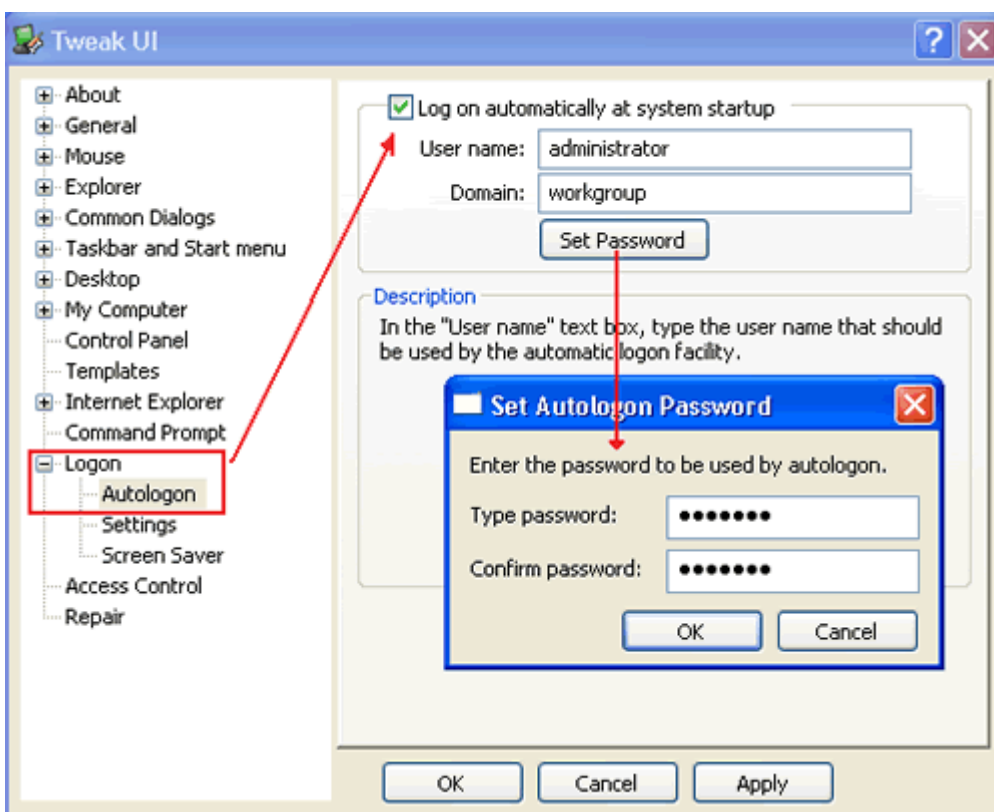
Tweak UI

About
General
Mouse
Explorer
Common Dialogs
Taskbar and Start menu
Desktop
My Computer
Control Panel
Templates
Internet Explorer
Command Prompt
Logon
Autologon
Settings
Screen Saver
Access Control
Repair

Log on automatically at system startup
User name: administrator
Domain: workgroup
Set Password

Description
In the "User name" text box, type the user name that should be used by the automatic logon facility.

Set Autologon Password
Enter the password to be used by autologon.
Type password: •••••••
Confirm password: •••••••
OK Cancel

OK Cancel Apply